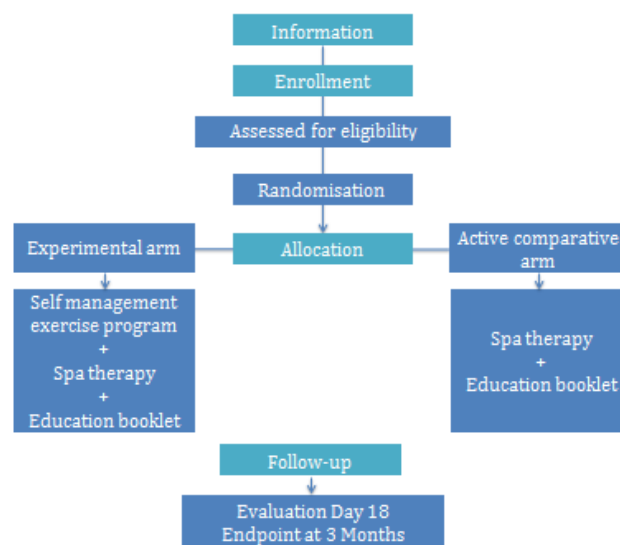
Information

Enrollment

Assessed for eligibility

Randomisation

Experimental arm

Allocation

Active comparative arm

Self management exercise program
+
Spa therapy
+
Education booklet

Spa therapy
+
Education booklet

Follow-up

Evaluation Day 18
Endpoint at 3 Months